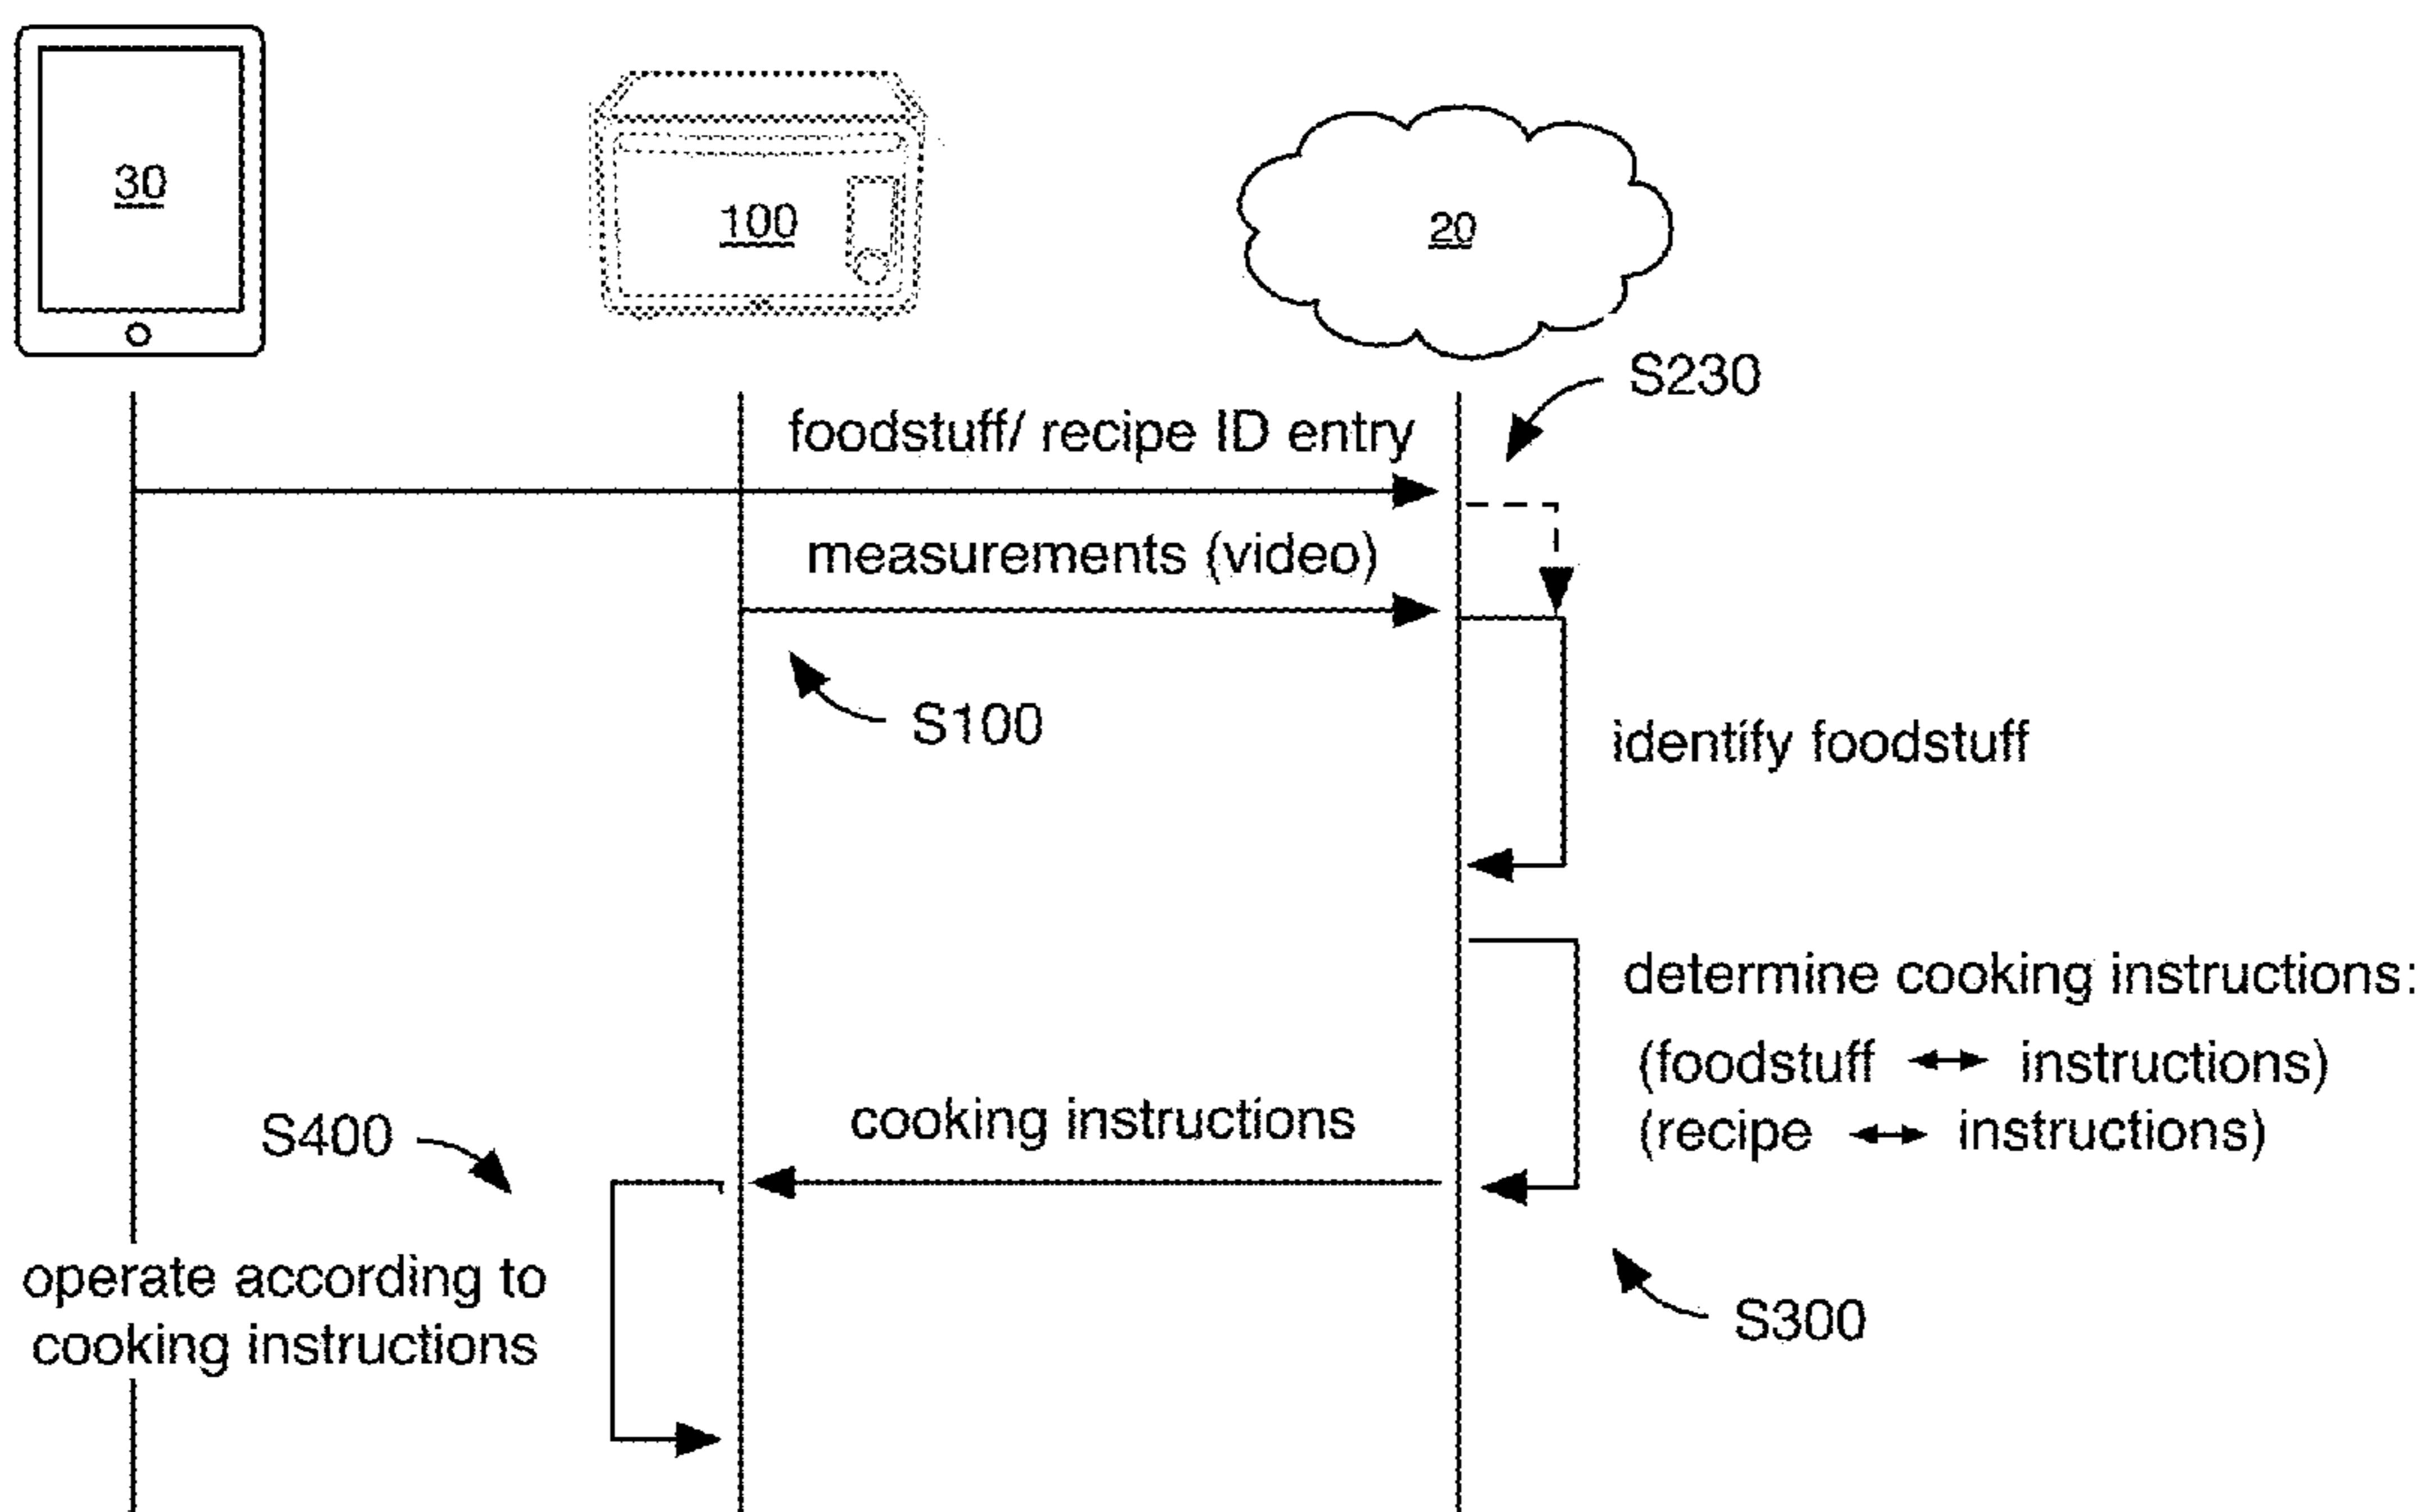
30

100

20

S230

foodstuff/ recipe ID entry

measurements (video)

S100

identify foodstuff

determine cooking instructions:
(foodstuff ↔ instructions)
(recipe ↔ instructions)

cooking instructions

S400

operate according to cooking instructions

S300